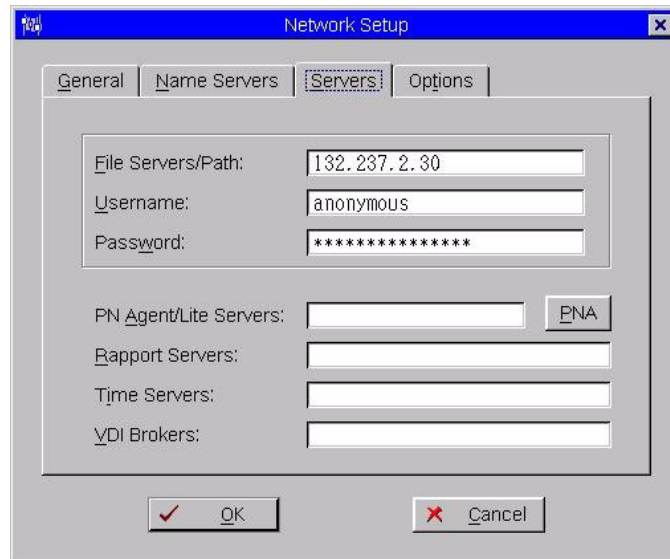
Network Setup

General | Name Servers | Servers | Options

File Servers/Path: 132.237.2.30

Username: anonymous

Password: ***************

PN Agent/Lite Servers: PNA

Rapport Servers:

Time Servers:

VDI Brokers:

OK

Cancel